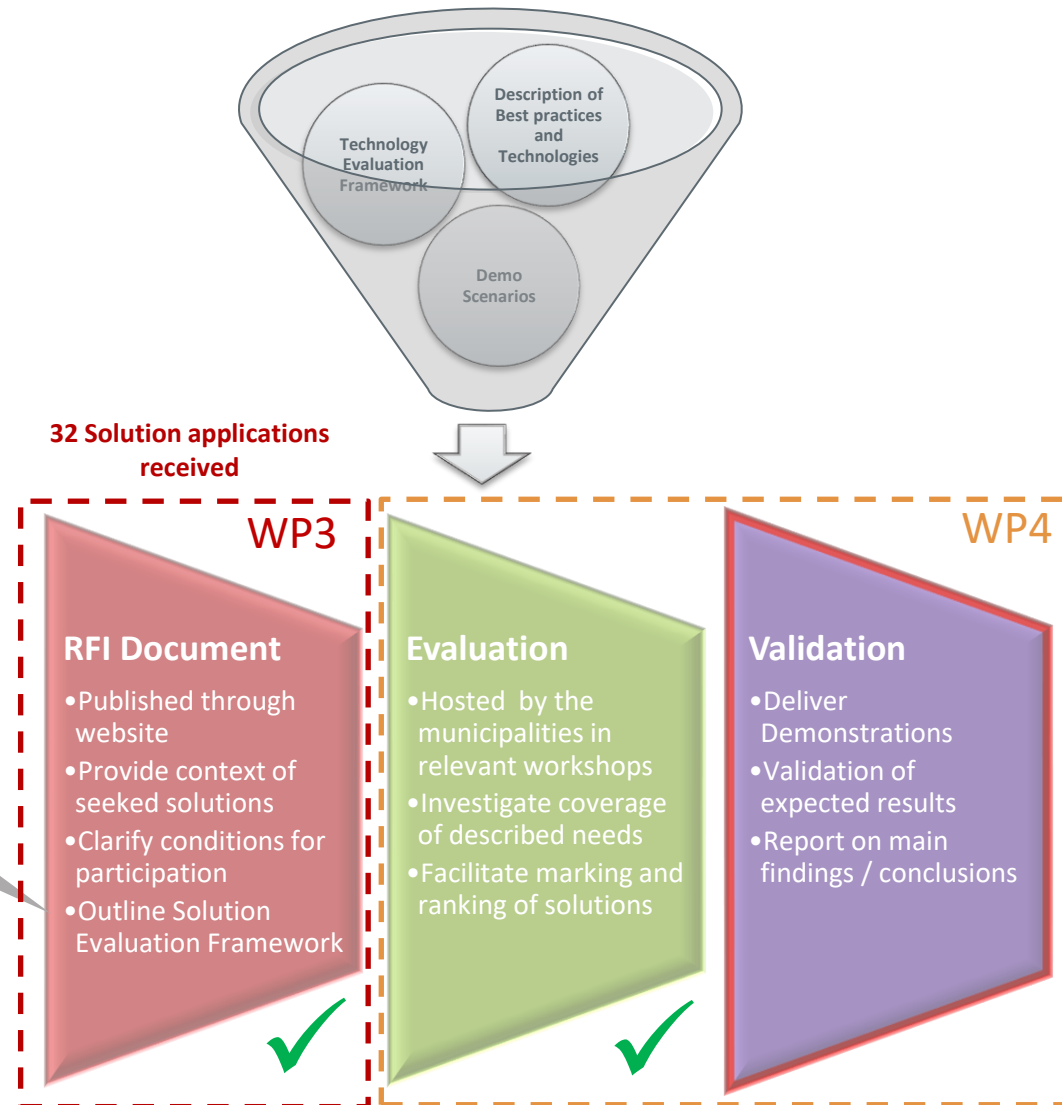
Technology Evaluation Framework

Description of Best practices and Technologies

Demo Scenarios

32 Solution applications received

WP3

WP4

RFI Document
•Published through website
•Provide context of seeked solutions
•Clarify conditions for participation
•Outline Solution Evaluation Framework

Evaluation
•Hosted by the municipalities in relevant workshops
•Investigate coverage of described needs
•Facilitate marking and ranking of solutions

Validation
•Deliver Demonstrations
•Validation of expected results
•Report on main findings / conclusions